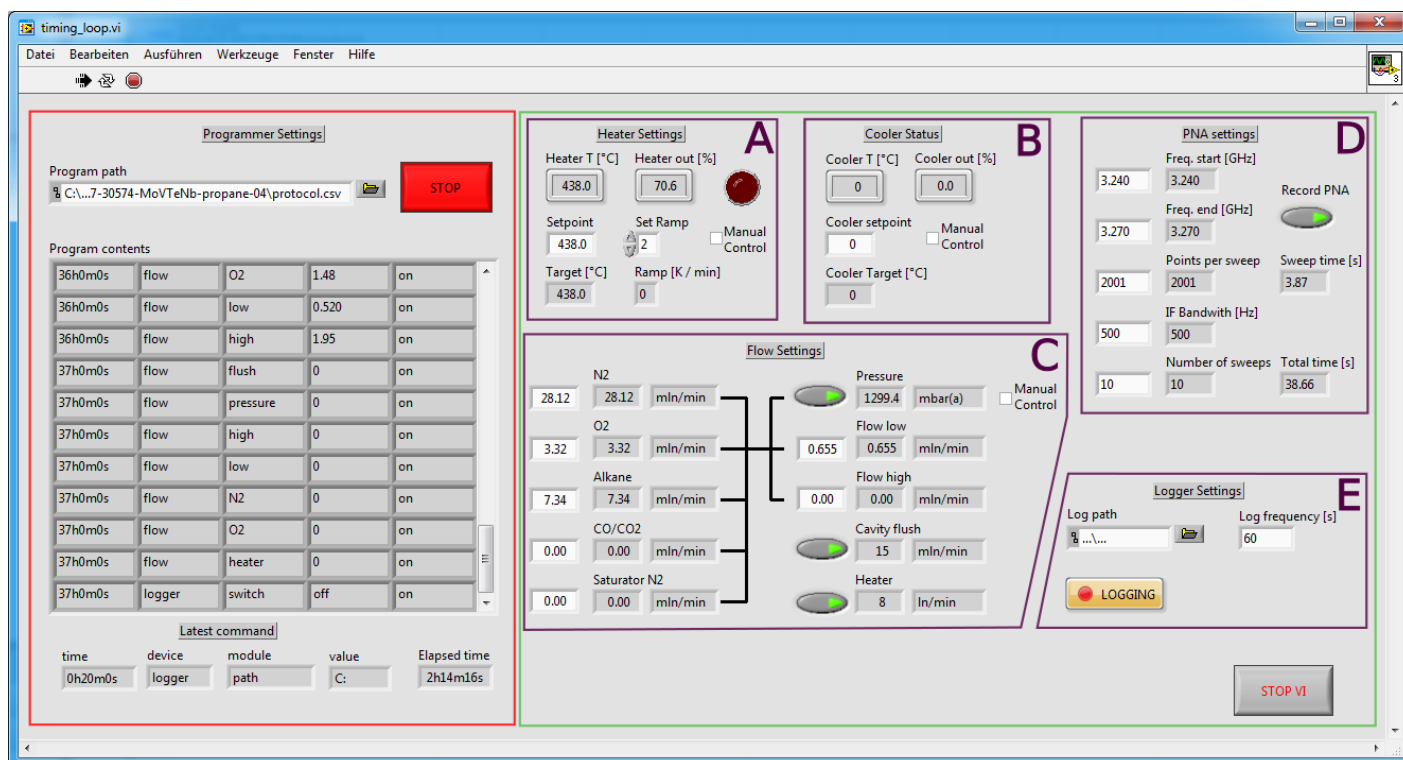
timing_loop.vi

Datei Bearbeiten Ausführen Werkzeuge Fenster Hilfe

Programmer Settings

Program path
C:\...7-30574-MoVTeNb-propane-04\protocol.csv

STOP

Program contents

| | | | | |
|---|---|---|---|---|
| 36h0m0s | flow | O2 | 1.48 | on |
| 36h0m0s | flow | low | 0.520 | on |
| 36h0m0s | flow | high | 1.95 | on |
| 37h0m0s | flow | flush | 0 | on |
| 37h0m0s | flow | pressure | 0 | on |
| 37h0m0s | flow | high | 0 | on |
| 37h0m0s | flow | low | 0 | on |
| 37h0m0s | flow | N2 | 0 | on |
| 37h0m0s | flow | O2 | 0 | on |
| 37h0m0s | flow | heater | 0 | on |
| 37h0m0s | logger | switch | off | on |

Latest command

| time | device | module | value | Elapsed time |
|---|---|---|---|---|
| 0h20m0s | logger | path | C: | 2h14m16s |

Heater Settings A
Heater T [°C] 438.0
Heater out [%] 70.6
Setpoint 438.0
Set Ramp 2
Manual Control
Target [°C] 438.0
Ramp [K / min] 0

Cooler Status B
Cooler T [°C] 0
Cooler out [%] 0.0
Cooler setpoint 0
Manual Control
Cooler Target [°C] 0

PNA settings D
3.240 Freq. start [GHz] 3.240
Record PNA
3.270 Freq. end [GHz] 3.270
2001 Points per sweep 2001
Sweep time [s] 3.87
500 IF Bandwith [Hz] 500
10 Number of sweeps 10
Total time [s] 38.66

Flow Settings C
28.12 N2 28.12 mln/min
3.32 O2 3.32 mln/min
7.34 Alkane 7.34 mln/min
0.00 CO/CO2 0.00 mln/min
0.00 Saturator N2 0.00 mln/min
Pressure 1299.4 mbar(a)
Manual Control
0.655 Flow low 0.655 mln/min
0.00 Flow high 0.00 mln/min
Cavity flush 15 mln/min
Heater 8 ln/min

Logger Settings E
Log path
...\...
Log frequency [s]
60
LOGGING

STOP VI